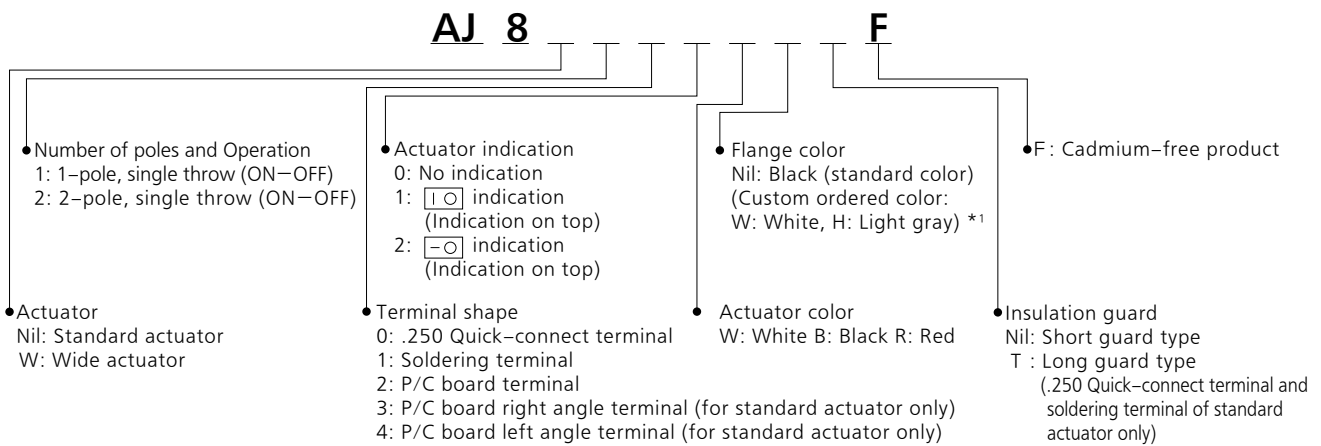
AJ 8 _ _ _ _ _ _ F

Number of poles and Operation
1: 1–pole, single throw (ON—OFF)
2: 2–pole, single throw (ON—OFF)

Actuator indication
0: No indication
1: | ○ indication (Indication on top)
2: – ○ indication (Indication on top)

Flange color
Nil: Black (standard color)
(Custom ordered color: W: White, H: Light gray) *1

F : Cadmium–free product

Actuator
Nil: Standard actuator
W: Wide actuator

Terminal shape
0: .250 Quick–connect terminal
1: Soldering terminal
2: P/C board terminal
3: P/C board right angle terminal (for standard actuator only)
4: P/C board left angle terminal (for standard actuator only)

Actuator color
W: White B: Black R: Red

Insulation guard
Nil: Short guard type
T : Long guard type
(.250 Quick–connect terminal and soldering terminal of standard actuator only)